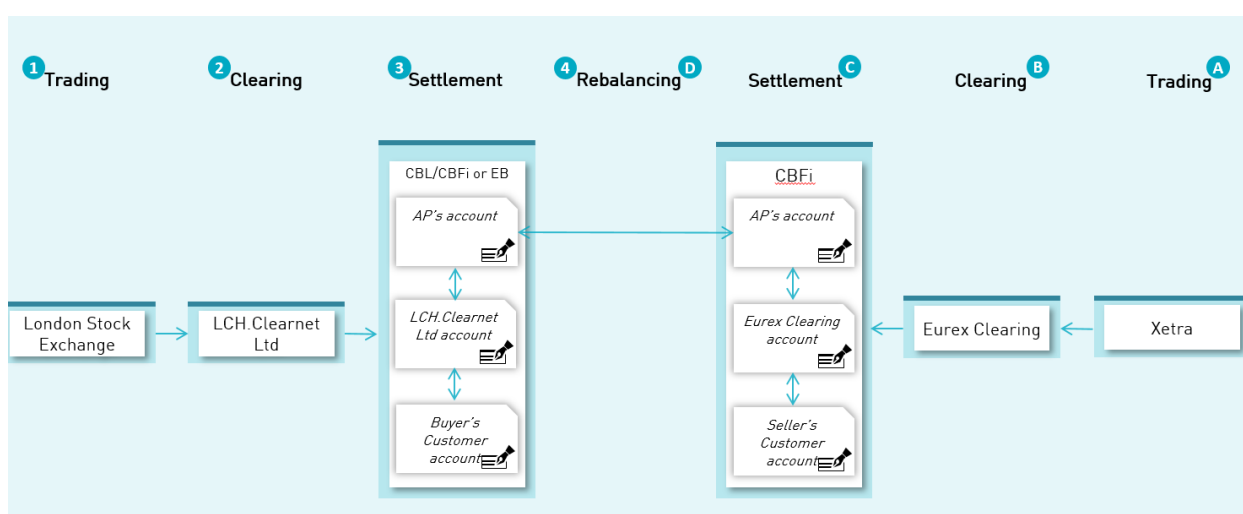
1 Trading

2 Clearing

3 Settlement

4 Rebalancing D

Settlement C

Clearing B

Trading A

London Stock Exchange

LCH.Clearnet Ltd

CBL/CBFi or EB

AP's account

LCH.Clearnet Ltd account

Buyer's Customer account

CBFi

AP's account

Eurex Clearing account

Seller's Customer account

Eurex Clearing

Xetra